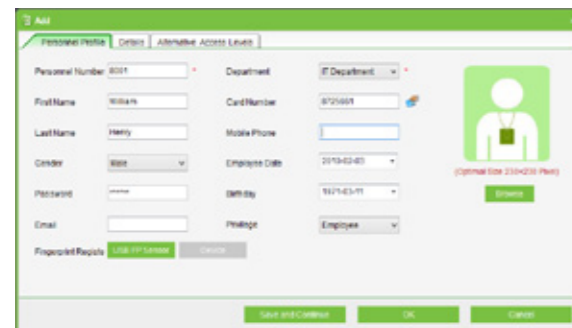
Add

Personnel Profile | Details | Alternative Access Levels

Personnel Number 0001 *

Department IT Department *

First Name William

Card Number 8725601

Last Name Henry

Mobile Phone

Gender Male

Employee Date 2013-02-03

Password ******

Birthday 1971-03-11

Email

Privilege Employee

Fingerprint Registe USB FP Sensor Device

(Optimal Size 230×230 Pixel)

Browse

Save and Continue OK Cancel